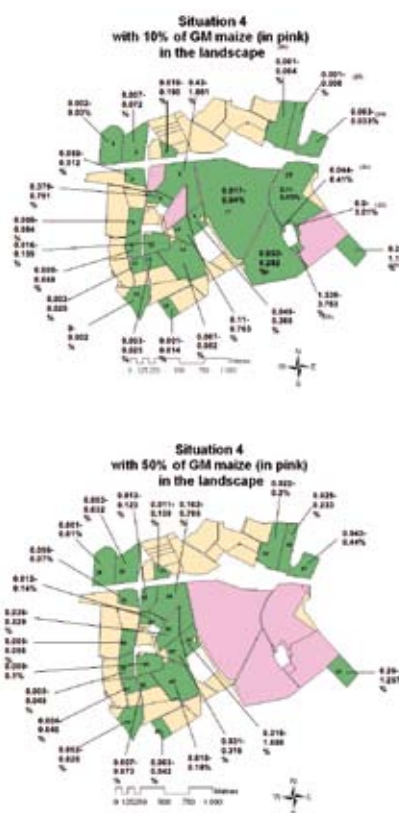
Situation 4
with 10% of GM maize (in pink)
in the landscape

0.001-0.004 %
0.001-0.008 %
0.007-0.072 %
0.019-0.190 %
0.43-1.061 %
0.002-0.02%
0.063-0.033%
0.060-0.312 %
0.376-0.761 %
0.044-0.41%
0.011-0.04%
0.011-0.03%
0.6-3.01%
0.008-0.084 %
0.016-0.135 %
0.009-0.049 %
0.003-0.025 %
0.052-0.288 %
0.2 1.1 %
1.326-3.753 %
0.049-0.303 %
0-0.002 %
0.003-0.025 %
0.001-0.014 %
0.007-0.062 %
0.11-0.763 %

0 125 250 500 750 1 000 Meters

Situation 4
with 50% of GM maize (in pink)
in the landscape

0.002-0.2%
0.025-0.233 %
0.003-0.032 %
0.013-0.123 %
0.011-0.139 %
0.162-0.765 %
0.043-0.44%
0.001-0.01%
0.008-0.07%
0.013-0.14%
0.028-0.229 %
0.005-0.055 %
0.008-0.1%
0.003-0.045 %
0.006-0.046 %
0.002-0.025 %
0.007-0.073 %
0.003-0.043 %
0.018-0.18%
0.031-0.379 %
0.219-1.606 %
0.29-1.287 %

0 125 250 500 750 1 000 Meters